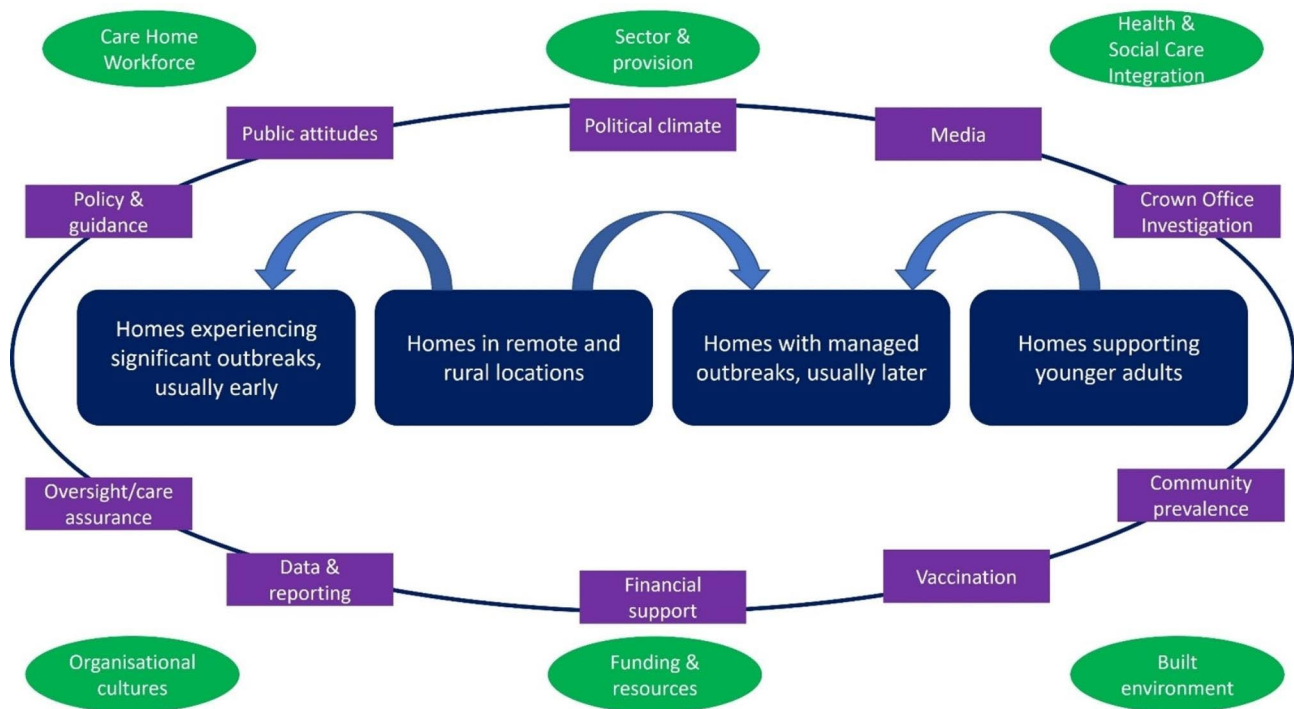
Care Home Workforce

Sector & provision

Health & Social Care Integration

Public attitudes

Political climate

Media

Policy & guidance

Crown Office Investigation

Homes experiencing significant outbreaks, usually early

Homes in remote and rural locations

Homes with managed outbreaks, usually later

Homes supporting younger adults

Oversight/care assurance

Community prevalence

Data & reporting

Financial support

Vaccination

Organisational cultures

Funding & resources

Built environment